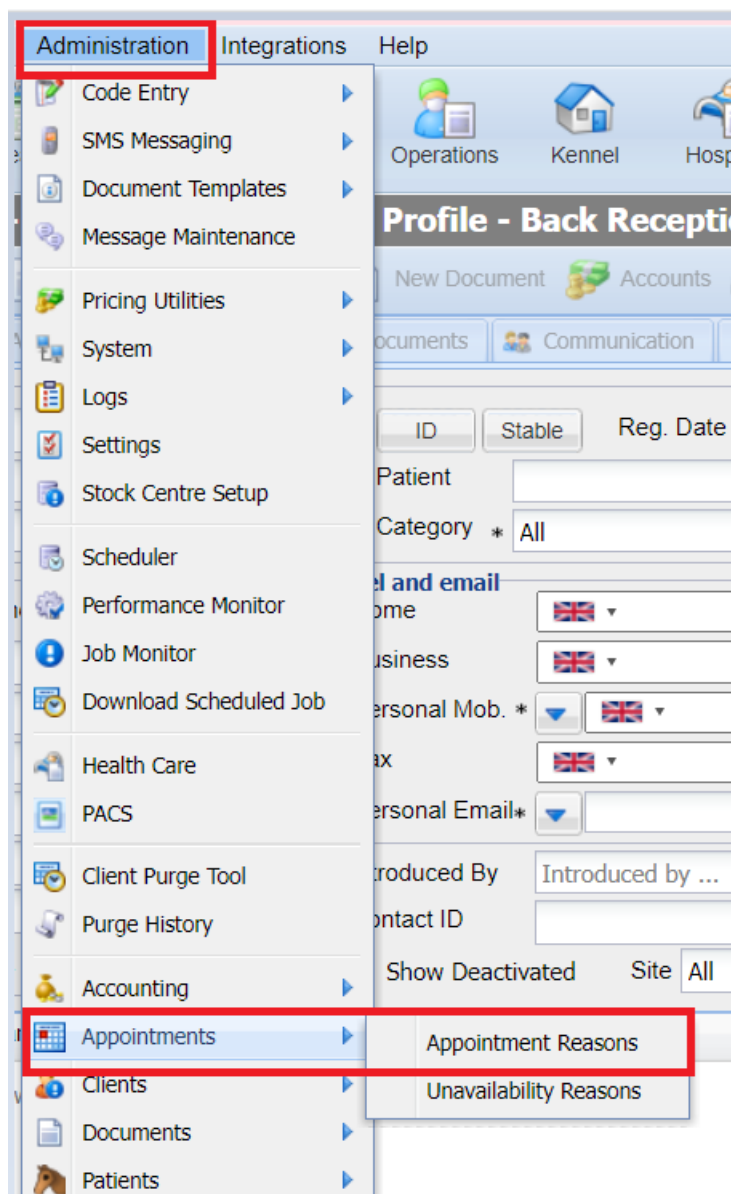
Administration Integrations Help

Code Entry
SMS Messaging
Document Templates
Message Maintenance

Pricing Utilities
System
Logs
Settings
Stock Centre Setup

Scheduler
Performance Monitor
Job Monitor
Download Scheduled Job

Health Care
PACS

Client Purge Tool
Purge History

Accounting
Appointments
Clients
Documents
Patients

Appointment Reasons
Unavailability Reasons

Operations Kennel Hosp

Profile - Back Receptio

New Document Accounts

ocuments Communication

ID Stable Reg. Date

Patient

Category * All

el and email

ome

usiness

ersonal Mob. *

ax

ersonal Email*

troduced By Introduced by ...

ontact ID

Show Deactivated Site All